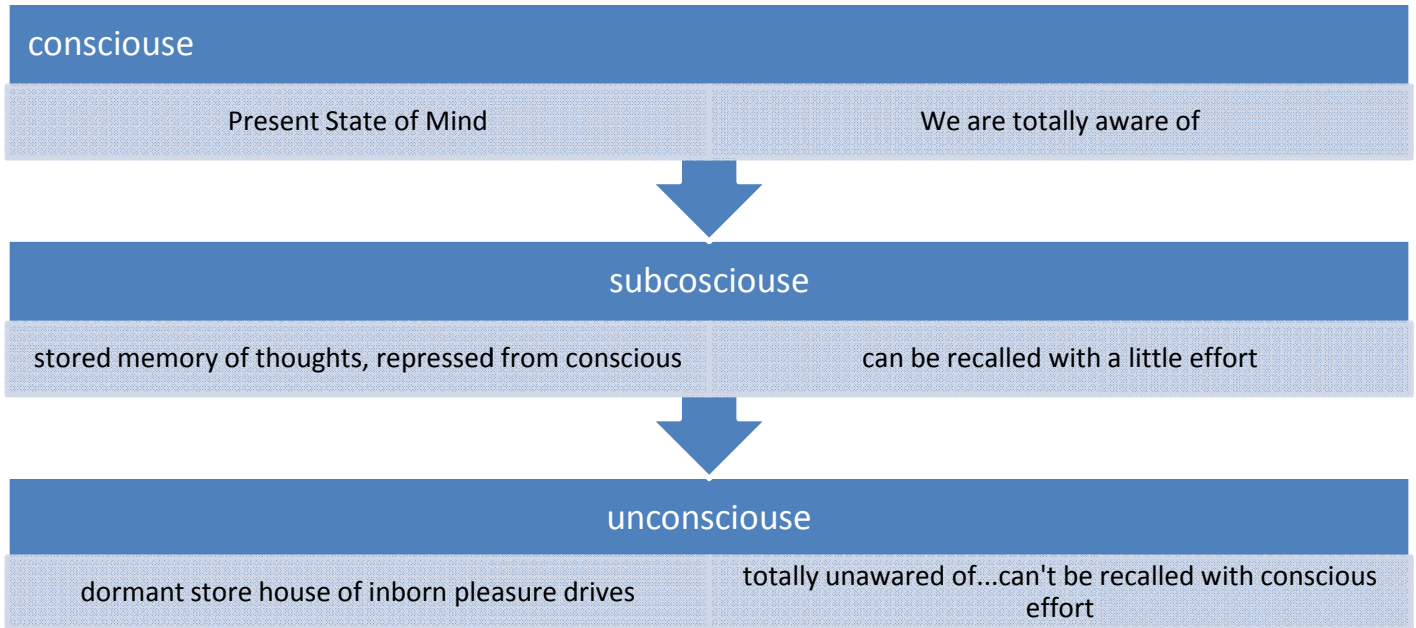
consciouse

Present State of Mind

We are totally aware of

subcosciouse

stored memory of thoughts, repressed from conscious

can be recalled with a little effort

unconsciouse

dormant store house of inborn pleasure drives

totally unawared of...can't be recalled with conscious effort